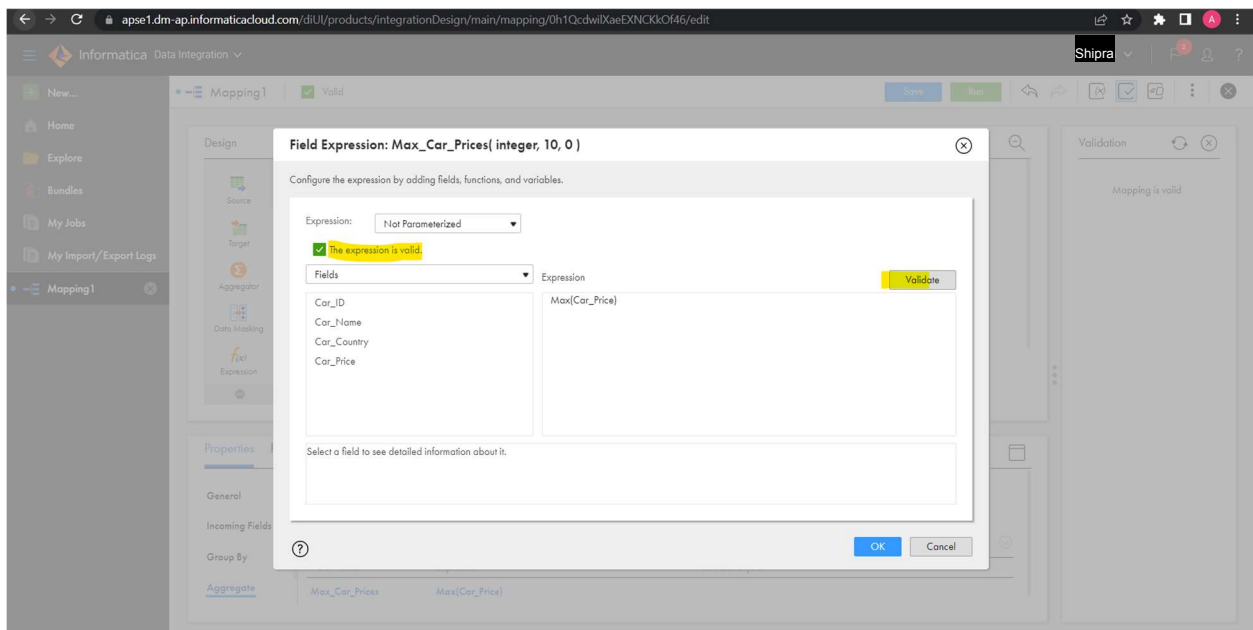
apse1.dm-ap.informaticacloud.com/diUI/products/integrationDesign/main/mapping/0h1QcdwilXaeEXNCKkOf46/edit

A

Informatica Data Integration

Shipra

New...

Mapping1

Valid

Save

Run

Home

Explore

Bundles

My Jobs

My Import/Export Logs

Mapping1

Design

Source

Target

Aggregator

Data Masking

Expression

Validation

Mapping is valid

Field Expression: Max_Car_Prices( integer, 10, 0 )

Configure the expression by adding fields, functions, and variables.

Expression: Not Parameterized

The expression is valid.

Fields

Expression

Validate

Car_ID
Car_Name
Car_Country
Car_Price

Max(Car_Price)

Select a field to see detailed information about it.

OK

Cancel

Properties

General

Incoming Fields

Group By

Aggregate

Max_Car_Prices

Max(Car_Price)